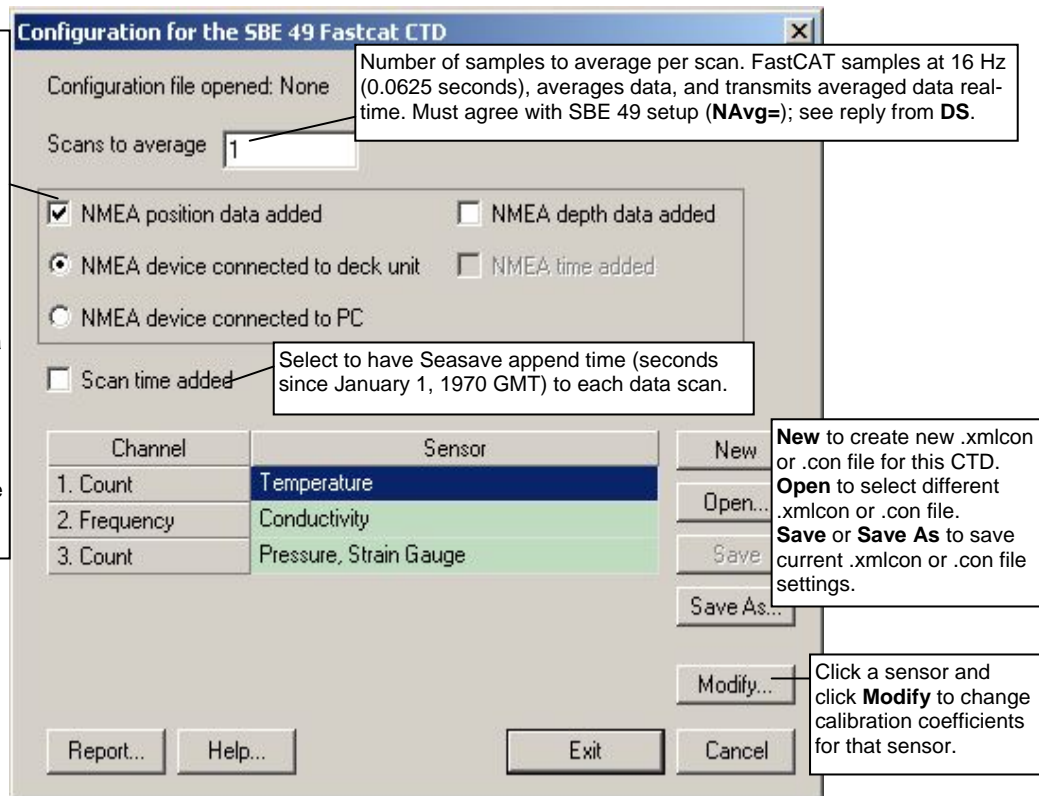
Configuration for the SBE 49 Fastcat CTD

Configuration file opened: None

Number of samples to average per scan. FastCAT samples at 16 Hz (0.0625 seconds), averages data, and transmits averaged data real-time. Must agree with SBE 49 setup (**NAvg=**); see reply from **DS**.

Scans to average 1

NMEA position data added

NMEA depth data added

NMEA device connected to deck unit

NMEA time added

NMEA device connected to PC

Scan time added

Select to have Seasave append time (seconds since January 1, 1970 GMT) to each data scan.

| Channel | Sensor |
|---|---|
| 1. Count | Temperature |
| 2. Frequency | Conductivity |
| 3. Count | Pressure, Strain Gauge |

New

Open...

Save

Save As...

**New** to create new .xmlcon or .con file for this CTD. **Open** to select different .xmlcon or .con file. **Save** or **Save As** to save current .xmlcon or .con file settings.

Modify...

Click a sensor and click **Modify** to change calibration coefficients for that sensor.

Report...

Help...

Exit

Cancel